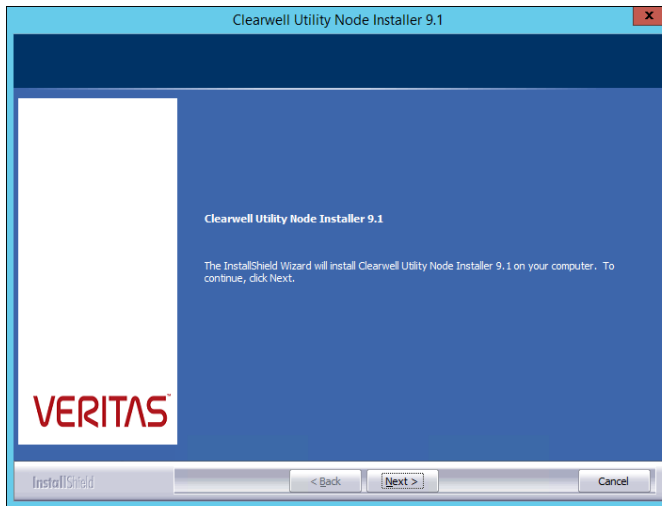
Clearwell Utility Node Installer 9.1

x

VERITAS

Clearwell Utility Node Installer 9.1

The InstallShield Wizard will install Clearwell Utility Node Installer 9.1 on your computer. To continue, click Next.

InstallShield

< Back

Next >

Cancel